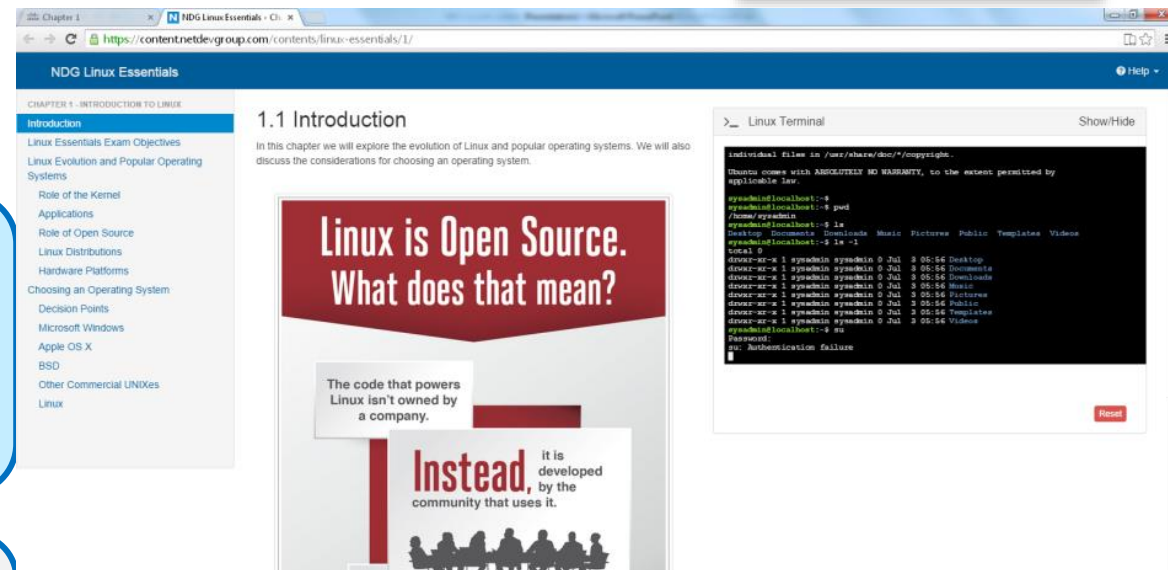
Chapter 1 ×
NDG Linux Essentials - Ch ×
https://content.netdevgroup.com/contents/linux-essentials/1/

NDG Linux Essentials
Help

CHAPTER 1 - INTRODUCTION TO LINUX
Introduction
Linux Essentials Exam Objectives
Linux Evolution and Popular Operating Systems
Role of the Kernel
Applications
Role of Open Source
Linux Distributions
Hardware Platforms
Choosing an Operating System
Decision Points
Microsoft Windows
Apple OS X
BSD
Other Commercial UNIXes
Linux

1.1 Introduction

In this chapter we will explore the evolution of Linux and popular operating systems. We will also discuss the considerations for choosing an operating system.

Linux is Open Source.
What does that mean?

The code that powers Linux isn't owned by a company.

Instead, it is developed by the community that uses it.

>_ Linux Terminal
Show/Hide

individual files in /usr/share/doc/*/copyright.

Ubuntu comes with ABSOLUTELY NO WARRANTY, to the extent permitted by applicable law.

sysadmin@localhost:~$
sysadmin@localhost:~$ pwd
/home/sysadmin
sysadmin@localhost:~$ ls
Desktop Documents Downloads Music Pictures Public Templates Videos
sysadmin@localhost:~$ ls -l
total 0
drwxr-xr-x 1 sysadmin sysadmin 0 Jul 3 05:56 Desktop
drwxr-xr-x 1 sysadmin sysadmin 0 Jul 3 05:56 Documents
drwxr-xr-x 1 sysadmin sysadmin 0 Jul 3 05:56 Downloads
drwxr-xr-x 1 sysadmin sysadmin 0 Jul 3 05:56 Music
drwxr-xr-x 1 sysadmin sysadmin 0 Jul 3 05:56 Pictures
drwxr-xr-x 1 sysadmin sysadmin 0 Jul 3 05:56 Public
drwxr-xr-x 1 sysadmin sysadmin 0 Jul 3 05:56 Templates
drwxr-xr-x 1 sysadmin sysadmin 0 Jul 3 05:56 Videos
sysadmin@localhost:~$ su
Password:
su: Authentication failure

Reset